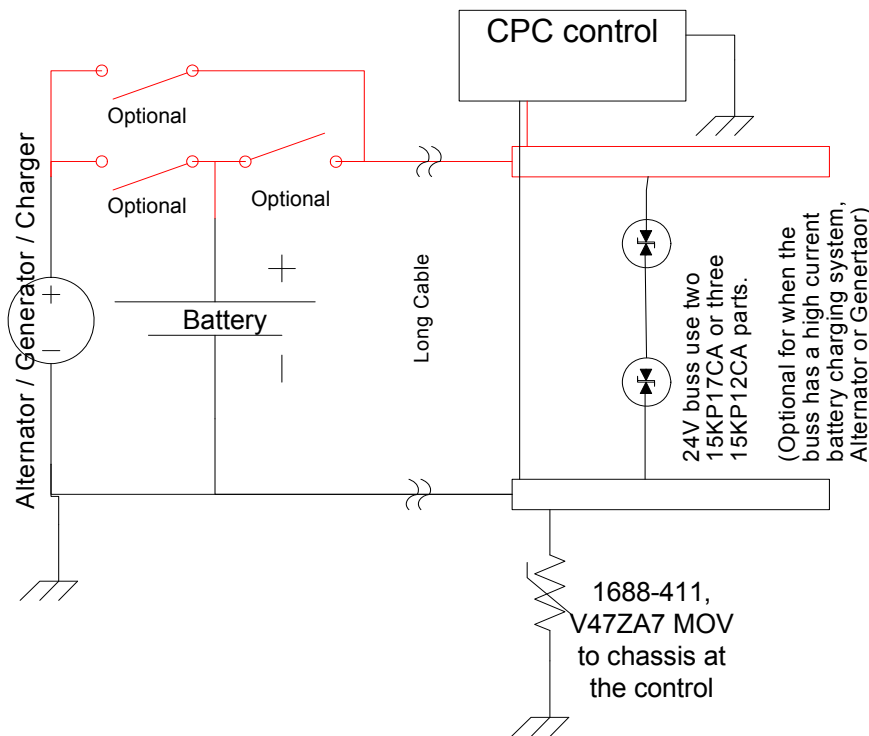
CPC control

Optional

Optional

Optional

Alternator / Generator / Charger

+

−

Battery

+

|

Long Cable

24V buss use two 15KP17CA or three 15KP12CA parts.

(Optional for when the buss has a high current battery charging system, Alternator or Genertaor)

1688-411, V47ZA7 MOV to chassis at the control